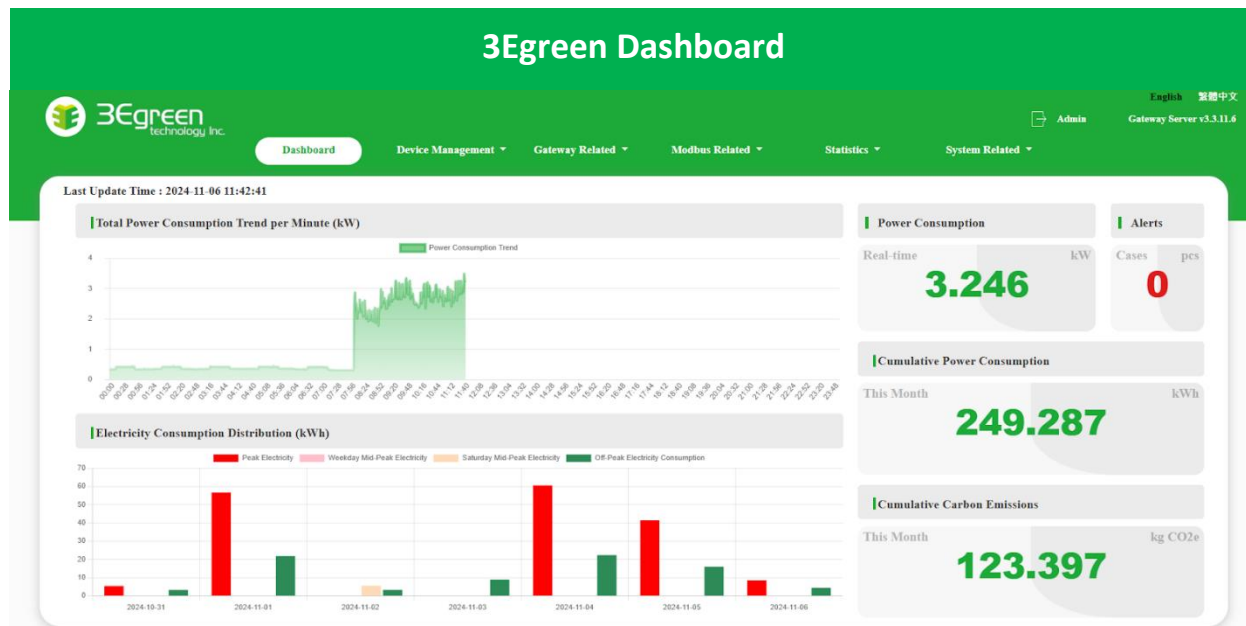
3Egreen Dashboard

3Egreen technology Inc.

English 繁體中文

Admin Gateway Server v3.3.11.6

Dashboard Device Management Gateway Related Modbus Related Statistics System Related

Last Update Time : 2024-11-06 11:42:41

Total Power Consumption Trend per Minute (kW)

Power Consumption Trend

4
3
2
1
0

00:00 00:28 00:56 01:24 01:52 02:20 02:48 03:16 03:44 04:12 04:40 05:08 05:36 06:04 06:32 07:00 07:28 07:56 08:24 08:52 09:20 09:48 10:16 10:44 11:12 11:40 12:08 12:36 13:04 13:32 14:00 14:28 14:56 15:24 15:52 16:20 16:48 17:16 17:44 18:12 18:40 19:08 19:36 20:04 20:32 21:00 21:28 21:56 22:24 22:52 23:20 23:48

Power Consumption

Real-time kW

3.246

Alerts

Cases pcs

0

Cumulative Power Consumption

This Month kWh

249.287

Electricity Consumption Distribution (kWh)

Peak Electricity Weekday Mid-Peak Electricity Saturday Mid-Peak Electricity Off-Peak Electricity Consumption

70
60
50
40
30
20
10
0

2024-10-31 2024-11-01 2024-11-02 2024-11-03 2024-11-04 2024-11-05 2024-11-06

Cumulative Carbon Emissions

This Month kg CO2e

123.397